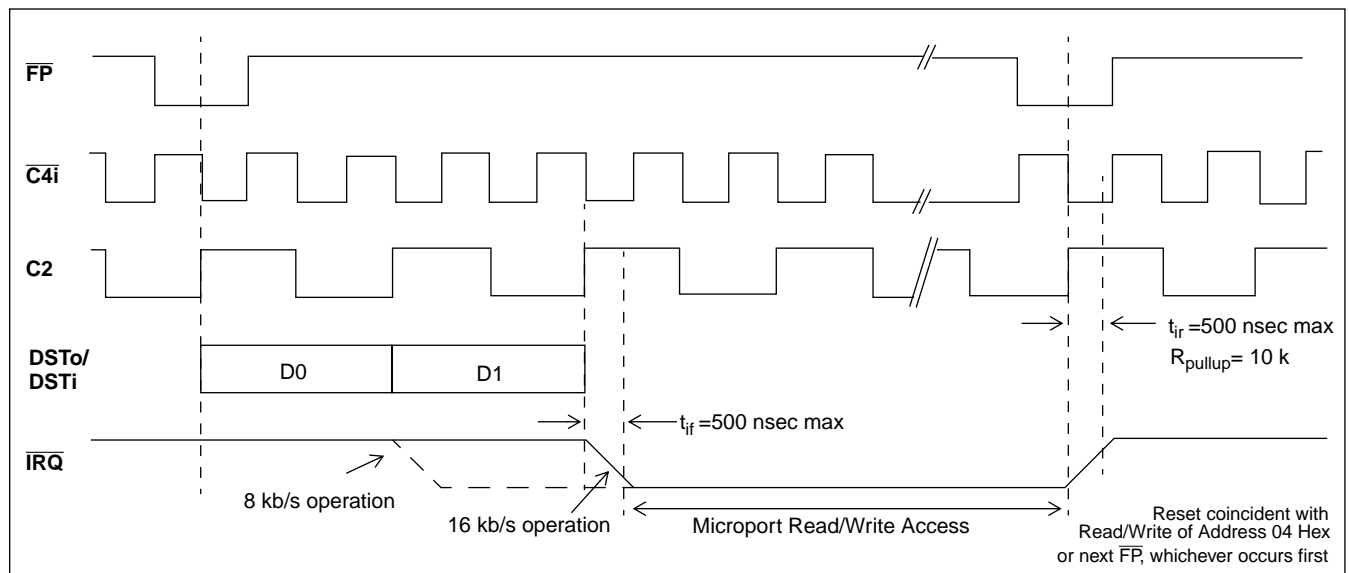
$\overline{FP}$

$\overline{C4i}$

C2

DSTo/
DSTi

D0

D1

$\overline{IRQ}$

$t_{ir}$ =500 nsec max
$R_{pullup}$= 10 k

$t_{if}$ =500 nsec max

8 kb/s operation

16 kb/s operation

Microport Read/Write Access

Reset coincident with Read/Write of Address 04 Hex or next $\overline{FP}$, whichever occurs first